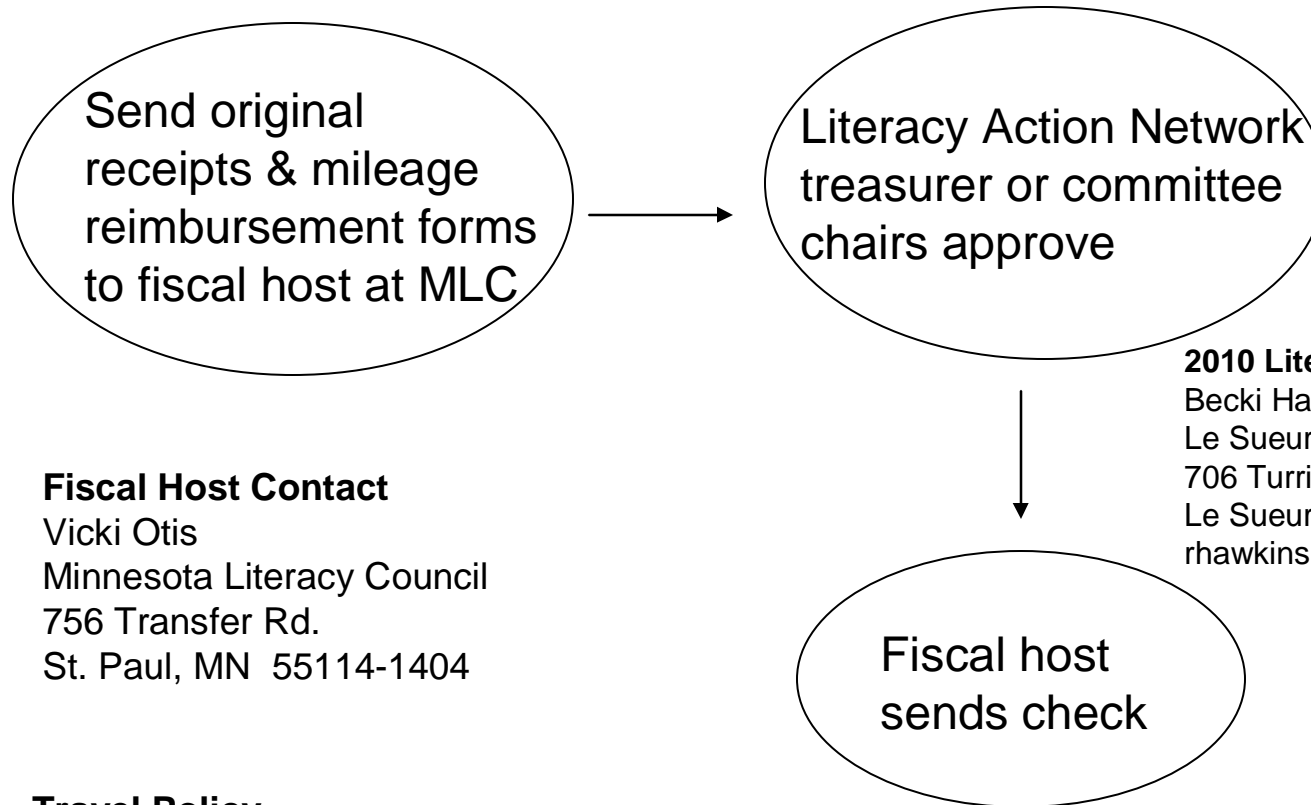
Send original receipts & mileage reimbursement forms to fiscal host at MLC

Literacy Action Network treasurer or committee chairs approve

Fiscal host sends check

**2010 Lite**
Becki Ha
Le Sueur
706 Turri
Le Sueur
rhawkins

**Fiscal Host Contact**
Vicki Otis
Minnesota Literacy Council
756 Transfer Rd.
St. Paul, MN 55114-1404

**Travel Policy**